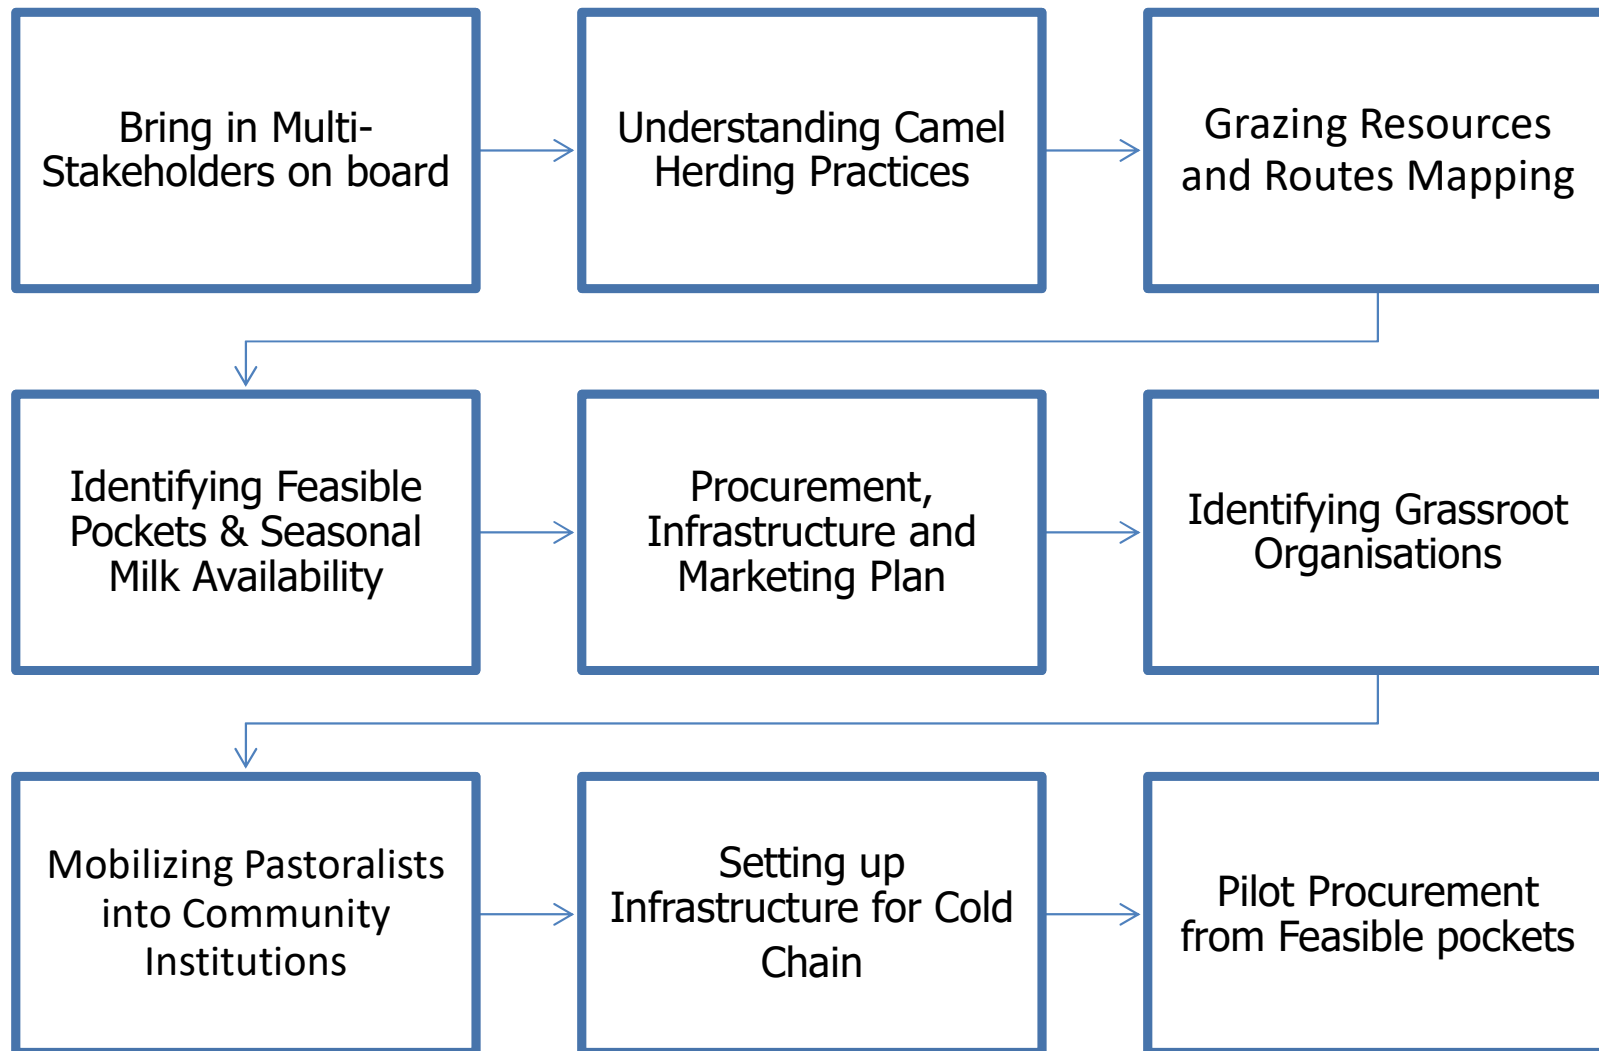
Bring in Multi-Stakeholders on board

Understanding Camel Herding Practices

Grazing Resources and Routes Mapping

Identifying Feasible Pockets & Seasonal Milk Availability

Procurement, Infrastructure and Marketing Plan

Identifying Grassroot Organisations

Mobilizing Pastoralists into Community Institutions

Setting up Infrastructure for Cold Chain

Pilot Procurement from Feasible pockets